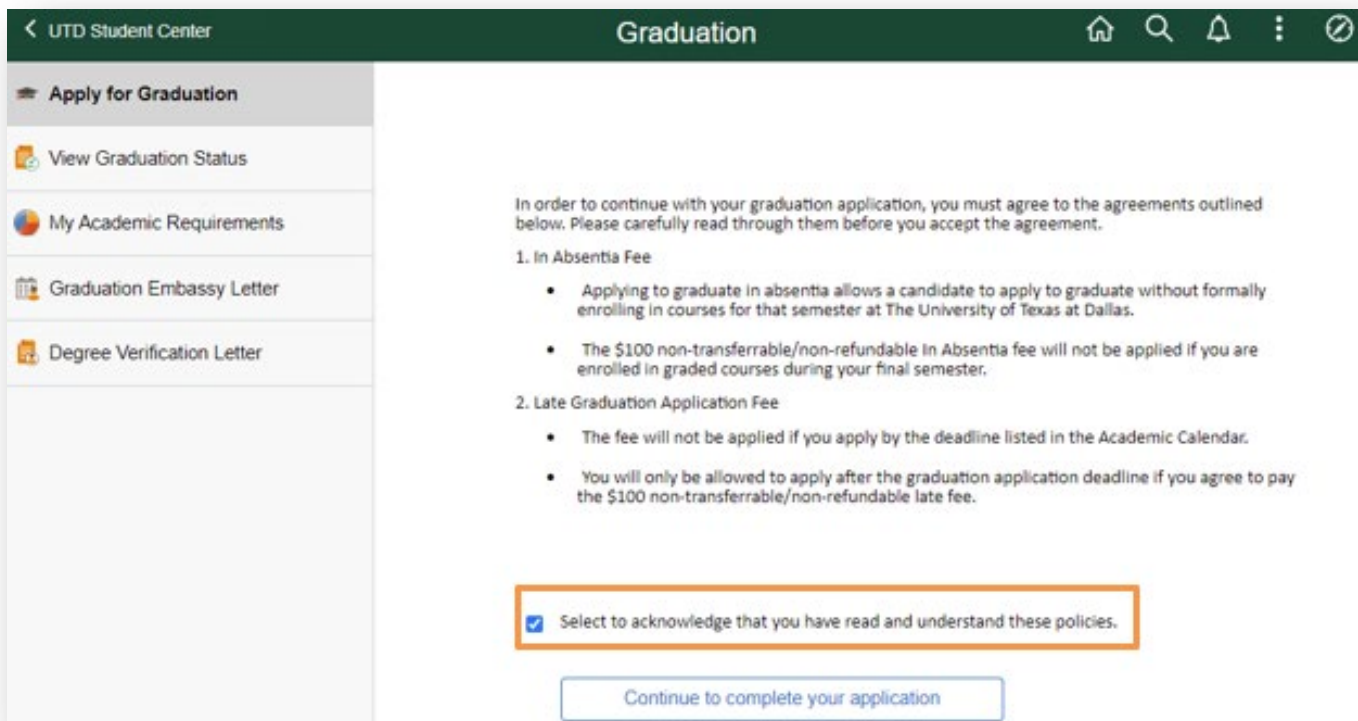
< UTD Student Center

Graduation

Apply for Graduation

View Graduation Status

My Academic Requirements

Graduation Embassy Letter

Degree Verification Letter

In order to continue with your graduation application, you must agree to the agreements outlined below. Please carefully read through them before you accept the agreement.

1. In Absentia Fee

- Applying to graduate in absentia allows a candidate to apply to graduate without formally enrolling in courses for that semester at The University of Texas at Dallas.
- The $100 non-transferrable/non-refundable In Absentia fee will not be applied if you are enrolled in graded courses during your final semester.

2. Late Graduation Application Fee

- The fee will not be applied if you apply by the deadline listed in the Academic Calendar.
- You will only be allowed to apply after the graduation application deadline if you agree to pay the $100 non-transferrable/non-refundable late fee.

Select to acknowledge that you have read and understand these policies.

Continue to complete your application